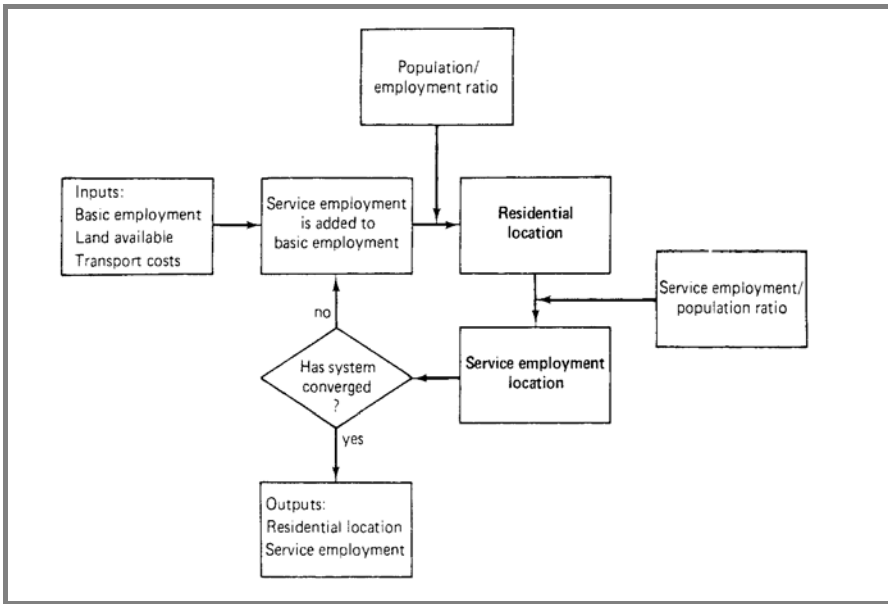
Population/
employment ratio

Inputs:
Basic employment
Land available
Transport costs

Service employment is added to basic employment

Residential location

Service employment/
population ratio

no

Has system converged ?

Service employment location

yes

Outputs:
Residential location
Service employment